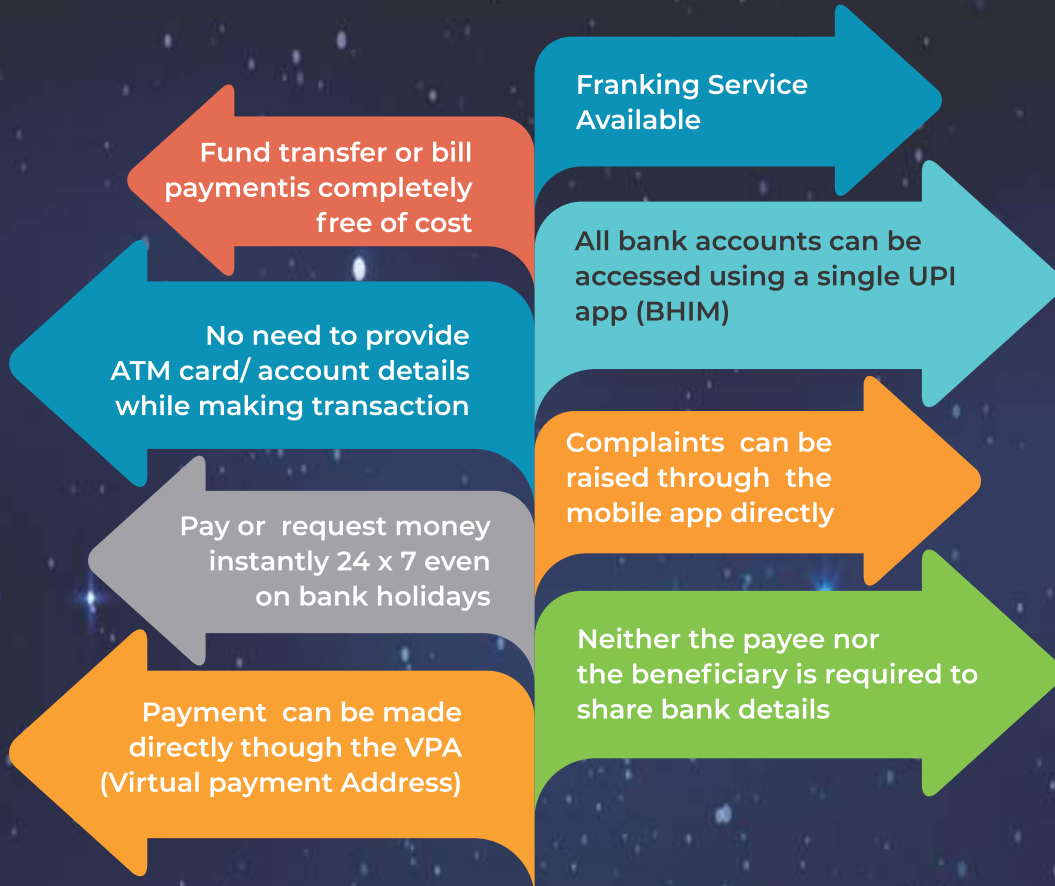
Franking Service Available

Fund transfer or bill paymentis completely free of cost

All bank accounts can be accessed using a single UPI app (BHIM)

No need to provide ATM card/ account details while making transaction

Complaints can be raised through the mobile app directly

Pay or request money instantly 24 x 7 even on bank holidays

Neither the payee nor the beneficiary is required to share bank details

Payment can be made directly though the VPA (Virtual payment Address)